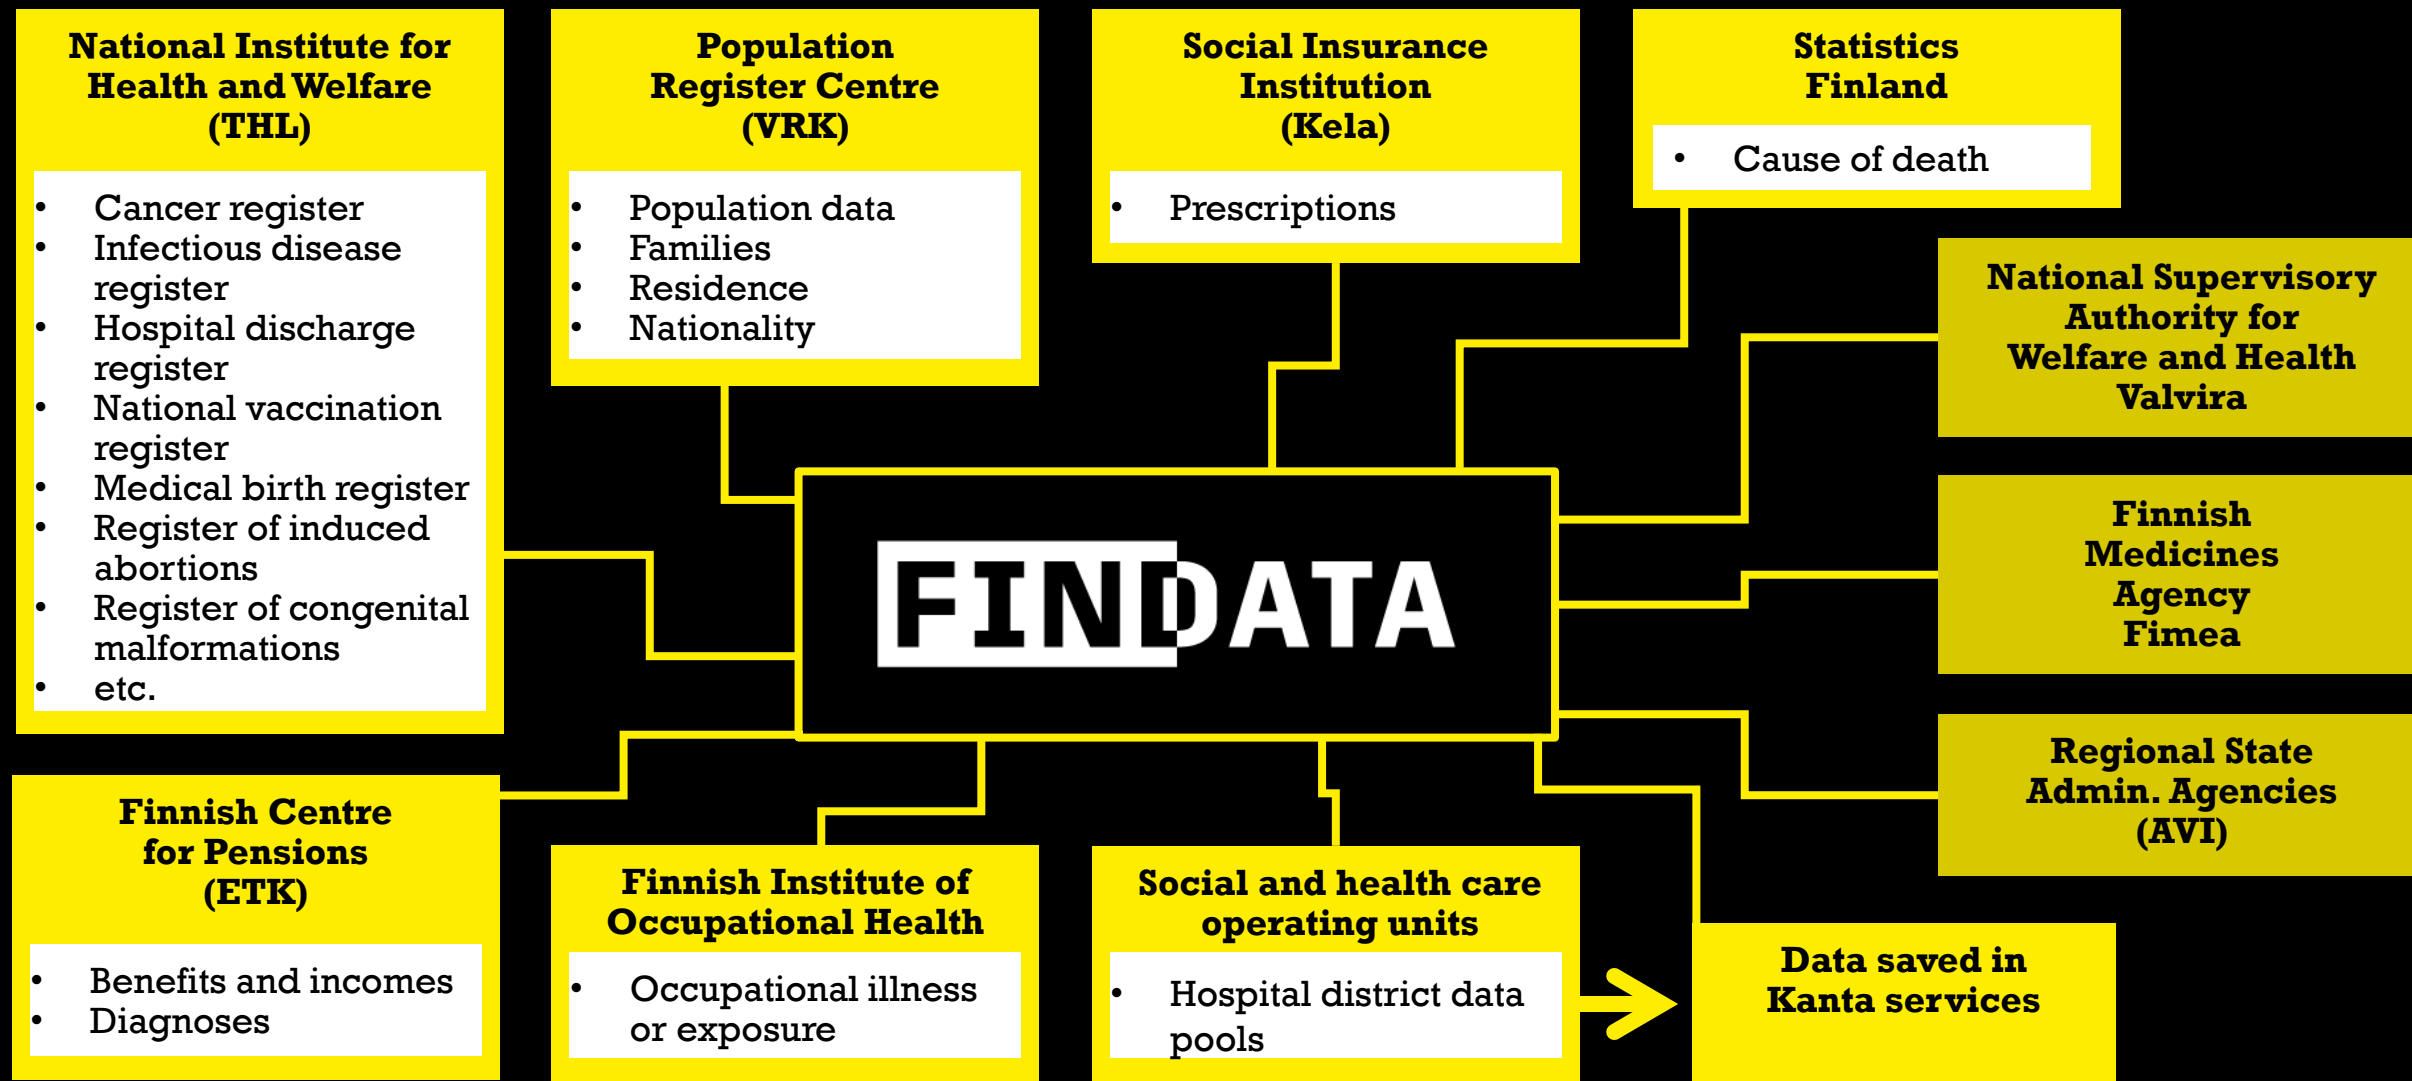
National Institute for Health and Welfare (THL)

- Cancer register
- Infectious disease register
- Hospital discharge register
- National vaccination register
- Medical birth register
- Register of induced abortions
- Register of congenital malformations
- etc.

Population Register Centre (VRK)

- Population data
- Families
- Residence
- Nationality

Social Insurance Institution (Kela)

- Prescriptions

Statistics Finland

- Cause of death

National Supervisory Authority for Welfare and Health Valvira

FINDATA

Finnish Medicines Agency Fimea

Regional State Admin. Agencies (AVI)

Finnish Centre for Pensions (ETK)

- Benefits and incomes
- Diagnoses

Finnish Institute of Occupational Health

- Occupational illness or exposure

Social and health care operating units

- Hospital district data pools

Data saved in Kanta services